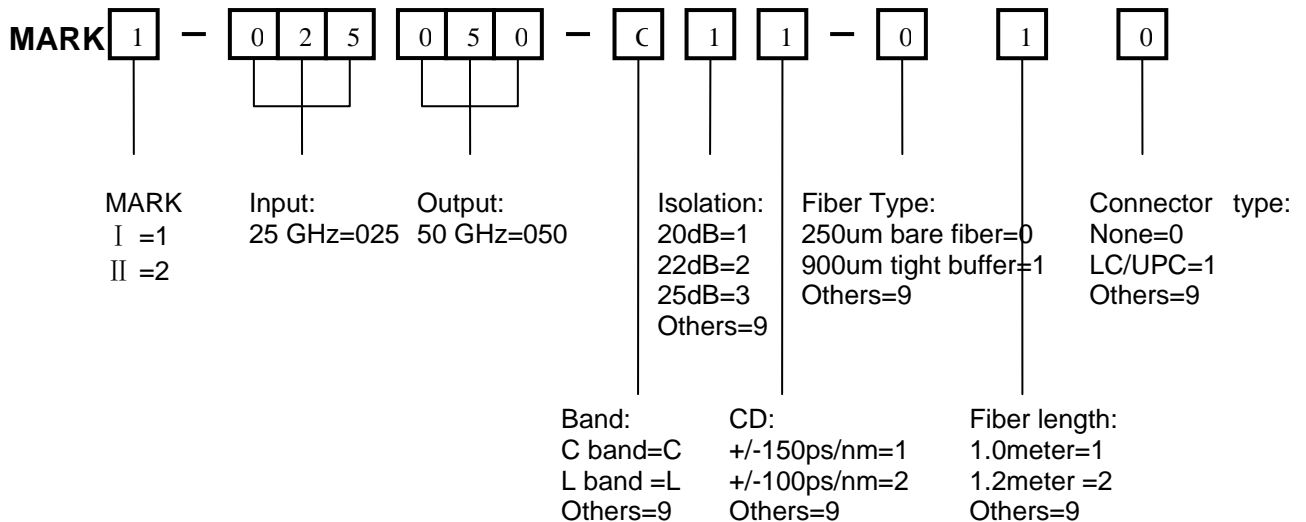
MARK 1 – 0 2 5 0 5 0 – C 1 1 – 0 1 0

MARK
Ⅰ =1
Ⅱ =2

Input:
25 GHz=025

Output:
50 GHz=050

Isolation:
20dB=1
22dB=2
25dB=3
Others=9

Fiber Type:
250um bare fiber=0
900um tight buffer=1
Others=9

Connector type:
None=0
LC/UPC=1
Others=9

Band:
C band=C
L band =L
Others=9

CD:
+/-150ps/nm=1
+/-100ps/nm=2
Others=9

Fiber length:
1.0meter=1
1.2meter =2
Others=9